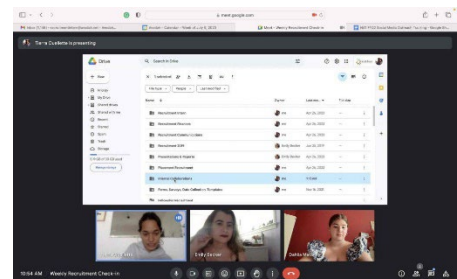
meet.google.com

Tierra Ouellette is presenting

Drive

Search in Drive

New

Recruitment Intern

Recruitment Resources

Recruitment Calendar Updates

Recruitment SOP

Placement Recruitment

Emily Smith

Dahlia

10:04 AM | Weekly Recruitment Check-in